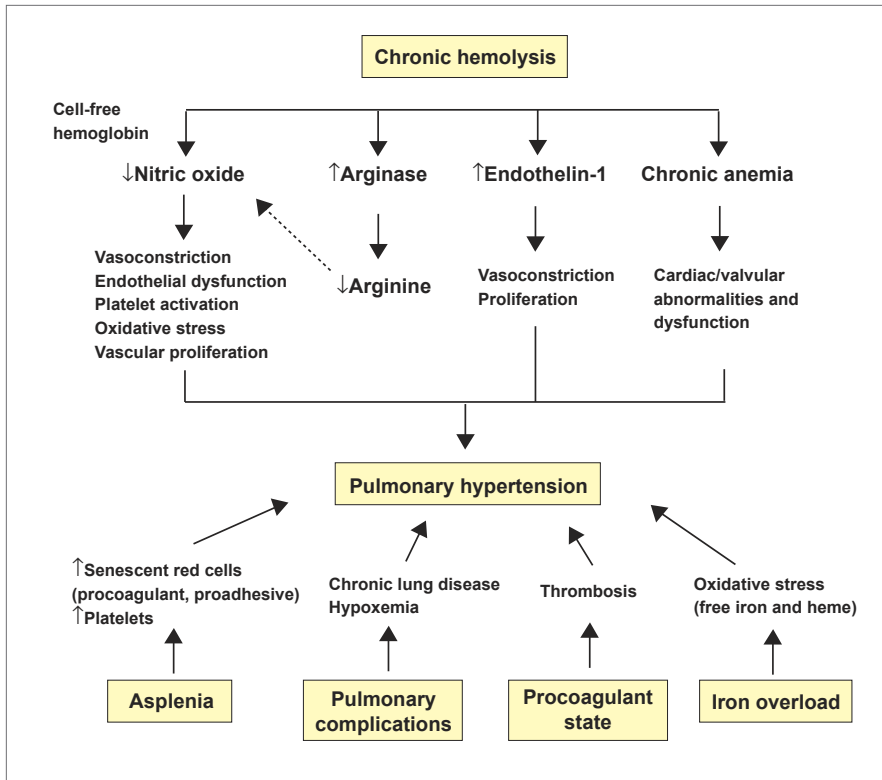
Chronic hemolysis

Cell-free hemoglobin

↓Nitric oxide

↑Arginase

↑Endothelin-1

Chronic anemia

Vasoconstriction
Endothelial dysfunction
Platelet activation
Oxidative stress
Vascular proliferation

↓Arginine

Vasoconstriction
Proliferation

Cardiac/valvular abnormalities and dysfunction

Pulmonary hypertension

↑Senescent red cells (procoagulant, proadhesive)
↑Platelets

Chronic lung disease
Hypoxemia

Thrombosis

Oxidative stress (free iron and heme)

Asplenia

Pulmonary complications

Procoagulant state

Iron overload